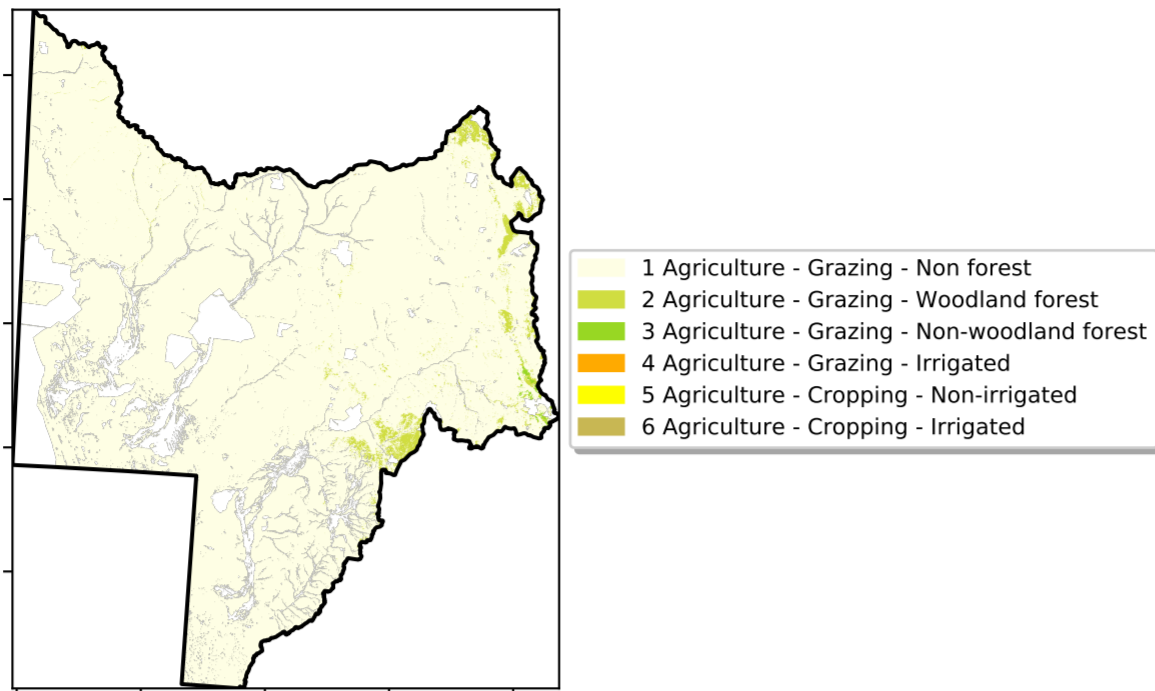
1 Agriculture - Grazing - Non forest
2 Agriculture - Grazing - Woodland forest
3 Agriculture - Grazing - Non-woodland forest
4 Agriculture - Grazing - Irrigated
5 Agriculture - Cropping - Non-irrigated
6 Agriculture - Cropping - Irrigated